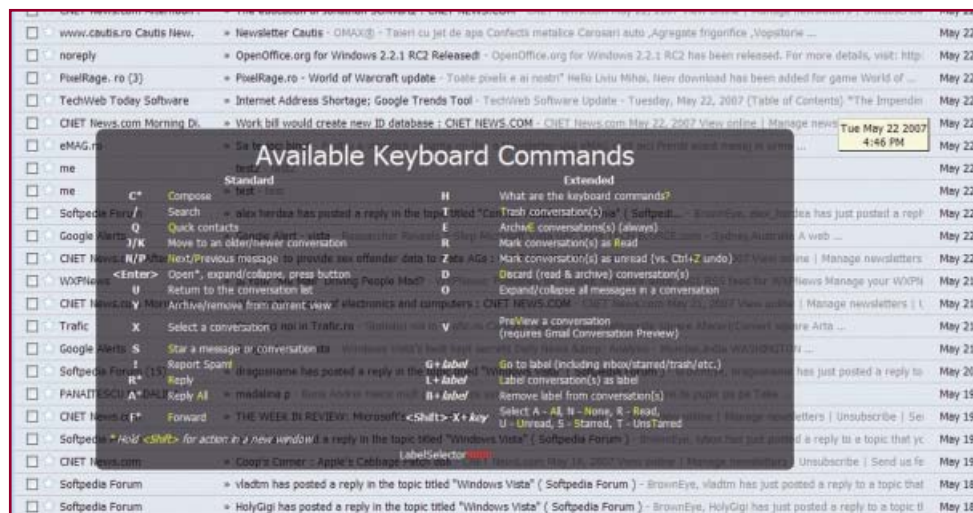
www.cautis.ro Cautis New. » Newsletter Cautis - OMAX® - Taieri cu jet de apa Confectii metalice Carosari auto ,Agregate frigorifice ,Vopsitorie ... May 22
noreply » OpenOffice.org for Windows 2.2.1 RC2 Released! - OpenOffice.org for Windows 2.2.1 RC2 has been released. For more details, visit: http: May 22
PixelRage. ro (3) » PixelRage.ro - World of Warcraft update - Toate pixelii e ai nostri" Hello Listu Mihai, New download has been added for game World of ... May 22
TechWeb Today Software » Internet Address Shortage; Google Trends Tool - TechWeb Software Update - Tuesday, May 22, 2007 (Table of Contents) "The Impendin May 22
CNET News.com Morning Di. » Work bill would create new ID database : CNET NEWS.COM - CNET News.com May 22, 2007 View online | Manage news May 22
Tue May 22 2007 4:46 PM
eMAG.ro May 22
me May 22
me May 22

Available Keyboard Commands

Standard
C* Compose
/ Search
Q Quick contacts
J/K Move to an older/newer conversation
N/P Next/Previous message
<Enter> Open*, expand/collapse, press button
U Return to the conversation list
Y Archive/remove from current view
X Select a conversation
S Star a message or conversation
! Report Spam
R* Reply
A* Reply All
F* Forward
* Hold <Shift> for action in a new window

Extended
H What are the keyboard commands?
T Trash conversation(s)
E Archive conversation(s) (always)
I Mark conversation(s) as Read
Z Mark conversation(s) as unread (vs. Ctrl+Z undo)
D Discard (read & archive) conversation(s)
O Expand/collapse all messages in a conversation
V PreView a conversation (requires Gmail Conversation Preview)
G+label Go to label (including inbox/starred/trash/etc.)
L+label Label conversation(s) as label
B+label Remove label from conversation(s)
<Shift>-X+key Select A - All, N - None, R - Read, U - Unread, S - Starred, T - UnsTarred

LabelSelector

Softpedia Forum May 22
Google Alerts May 22
CNET News May 22
WXPNews May 21
CNET News May 21
Trafic May 21
Google Alerts May 21
Softpedia Forum (15) May 20
PANAITESCU May 19
CNET News May 19
Softpedia ... a reply in the topic titled "Windows Vista" ( Softpedia Forum ) May 19
CNET News.com » Coop's Corner : Apple's Cabbage Patch ... Unsubscribe | Send us fe May 19
Softpedia Forum » vladtm has posted a reply in the topic titled "Windows Vista" ( Softpedia Forum ) - BrownEye, vladtm has just posted a reply to a topic that May 18
Softpedia Forum » HolyGigi has posted a reply in the topic titled "Windows Vista" ( Softpedia Forum ) - BrownEye, HolyGigi has just posted a reply to a topic t May 18